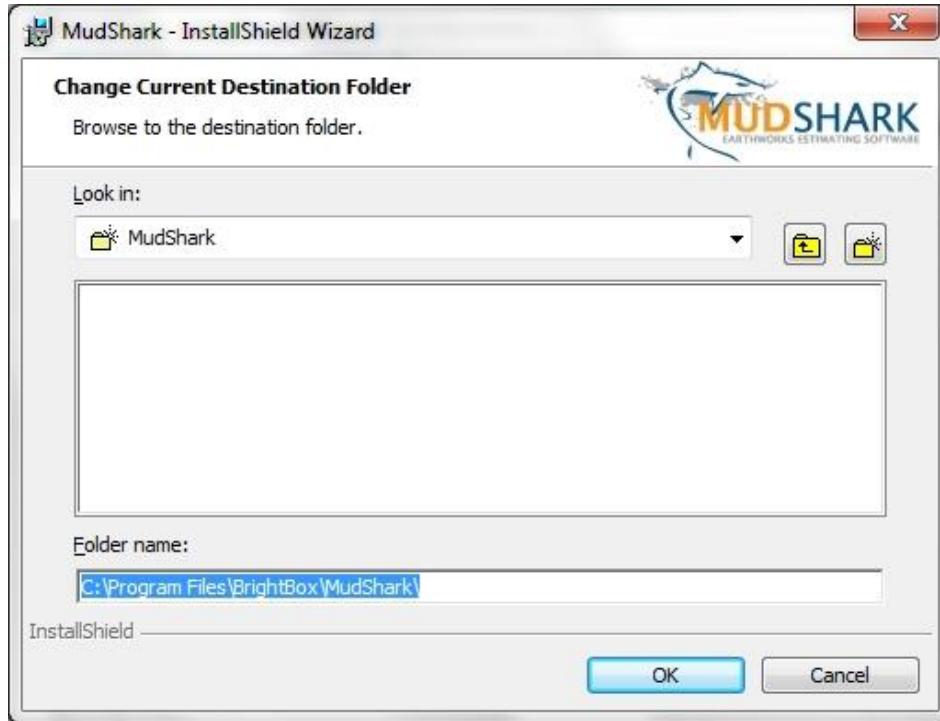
MudShark - InstallShield Wizard

Change Current Destination Folder

Browse to the destination folder.

MUDSHARK
EARTHWORKS ESTIMATING SOFTWARE

Look in:

MudShark

Folder name:

C:\Program Files\BrightBox\MudShark\

InstallShield

OK

Cancel